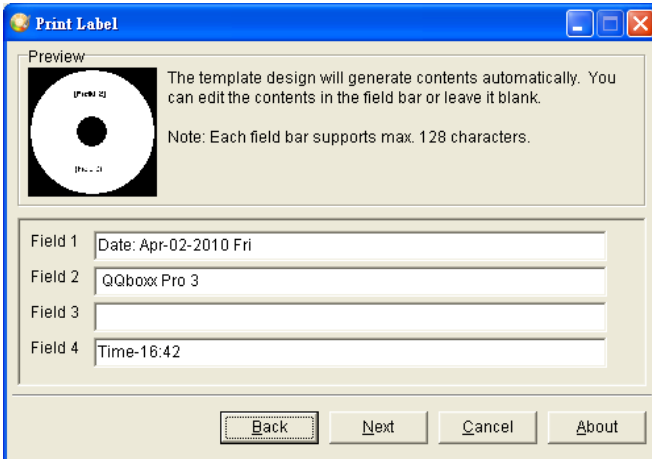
Print Label

Preview

[Field 2]

[Fi... 3]

The template design will generate contents automatically. You can edit the contents in the field bar or leave it blank.

Note: Each field bar supports max. 128 characters.

Field 1 Date: Apr-02-2010 Fri

Field 2 QQboxx Pro 3

Field 3

Field 4 Time-16:42

Back Next Cancel About